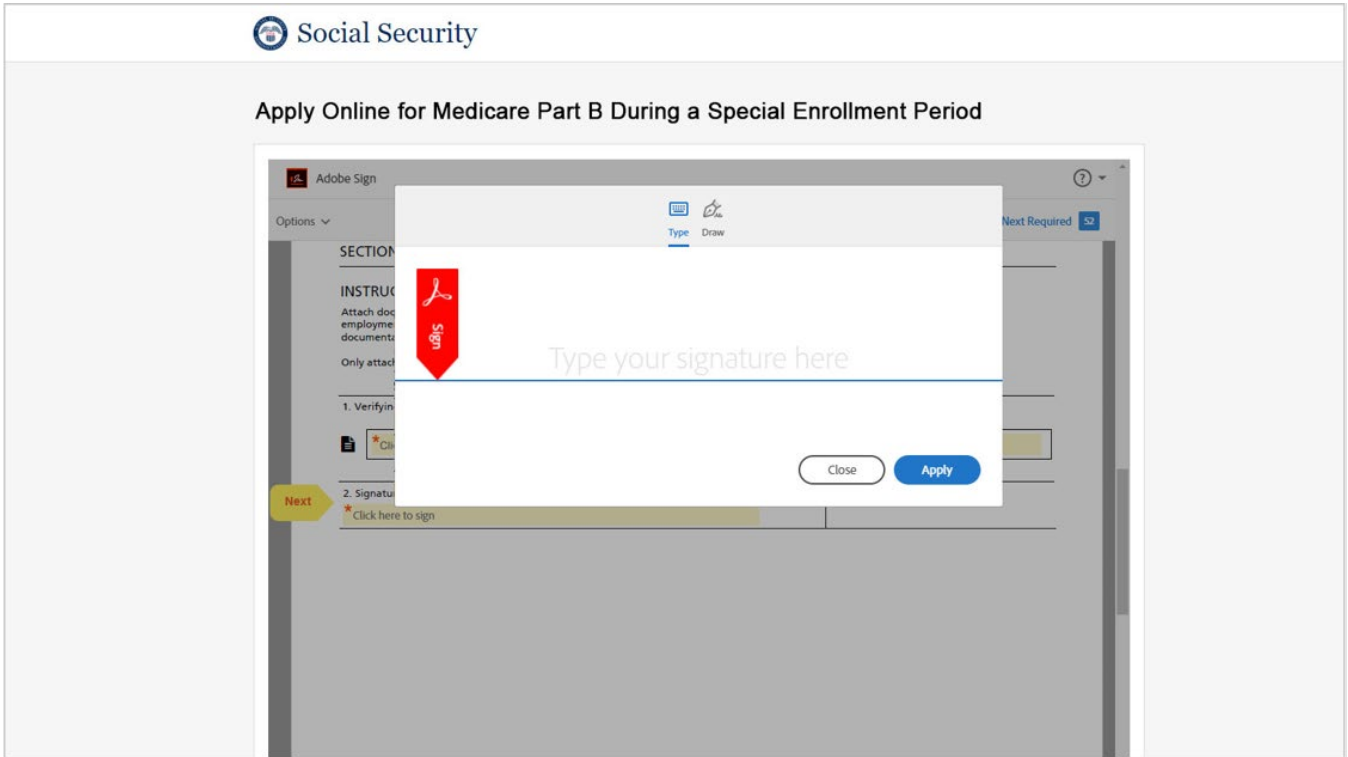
Social Security

Apply Online for Medicare Part B During a Special Enrollment Period

Adobe Sign

Options

Next Required 52

Type Draw

SECTION

INSTRUC

Attach doc employme documenta

Only attach

Sign

Type your signature here

1. Verifyin

*Cli

Close Apply

Next

2. Signatu

*Click here to sign